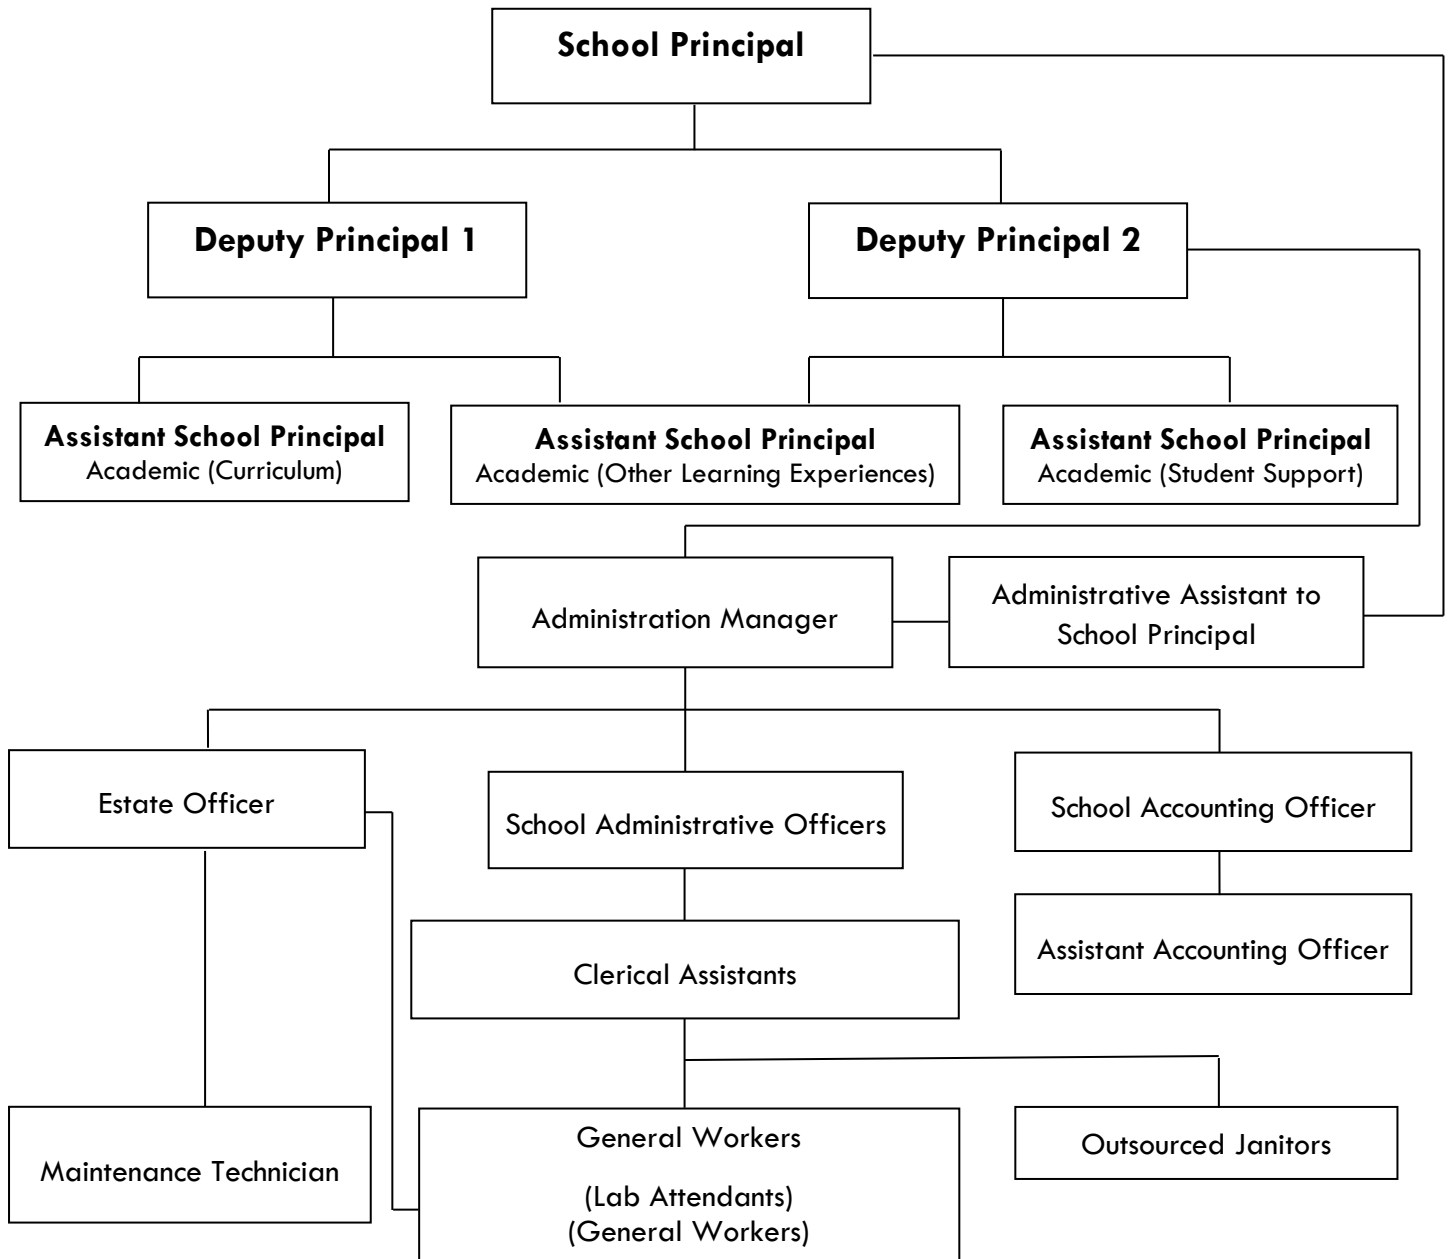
School Principal

Deputy Principal 1

Deputy Principal 2

Assistant School Principal
Academic (Curriculum)

Assistant School Principal
Academic (Other Learning Experiences)

Assistant School Principal
Academic (Student Support)

Administration Manager

Administrative Assistant to School Principal

Estate Officer

School Administrative Officers

School Accounting Officer

Clerical Assistants

Assistant Accounting Officer

Maintenance Technician

General Workers

(Lab Attendants)
(General Workers)

Outsourced Janitors